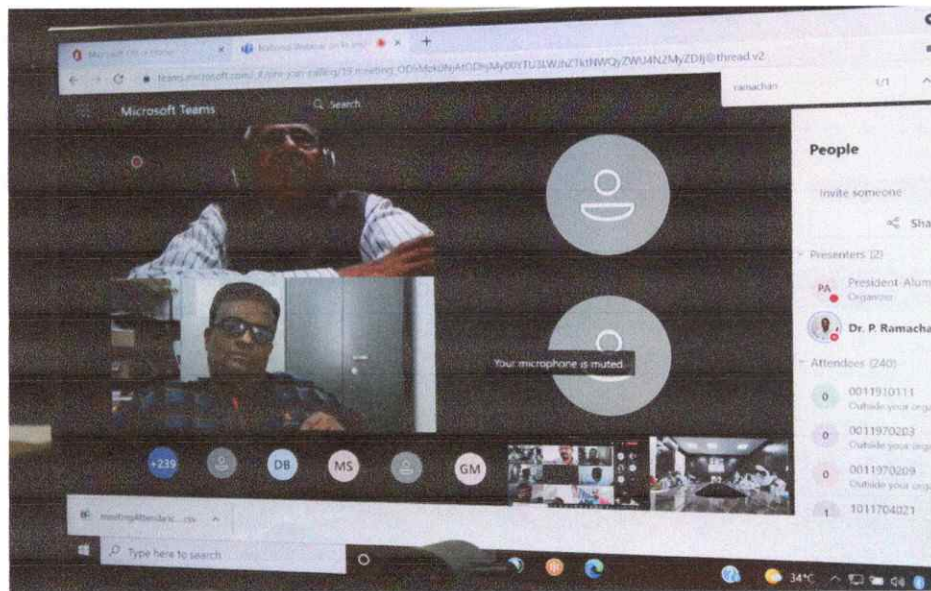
Microsoft Office Home
National Webinar on Ro
teams.microsoft.com/_#/pre-join-calling/19:meeting_ODM0NjAtODYyMy00YTU3LWJhZTktNWQyZWU4N2MyZDBj@thread.v2
ramachan
1/1
Microsoft Teams
Search
People
Invite someone
Sha
Presenters (2)
PA
President-Alum
Organizer
Dr. P. Ramacha
Attendees (240)
0
0011910111
Outside your orga
0
0011970203
Outside your orga
0
0011970209
Outside your orga
1
1011704021
Your microphone is muted
+239
DB
MS
GM
meetingAttendanc....csv
Type here to search
34°C